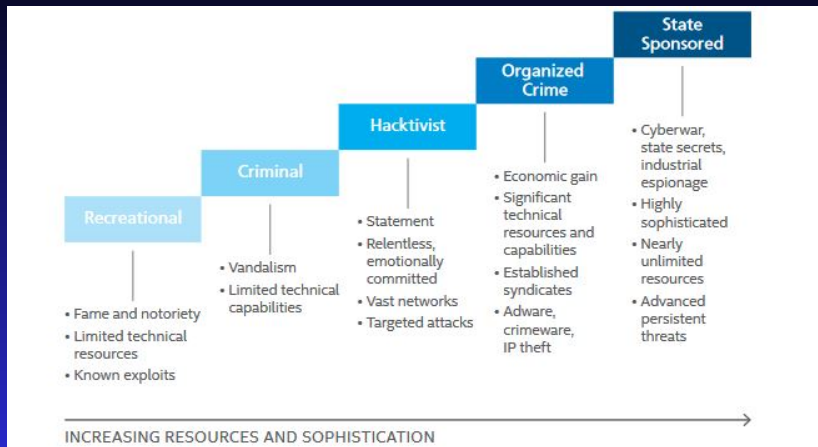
State Sponsored

Organized Crime

Hacktivist

Criminal

Recreational

• Fame and notoriety
• Limited technical resources
• Known exploits

• Vandalism
• Limited technical capabilities

• Statement
• Relentless, emotionally committed
• Vast networks
• Targeted attacks

• Economic gain
• Significant technical resources and capabilities
• Established syndicates
• Adware, crimeware, IP theft

• Cyberwar, state secrets, industrial espionage
• Highly sophisticated
• Nearly unlimited resources
• Advanced persistent threats

INCREASING RESOURCES AND SOPHISTICATION